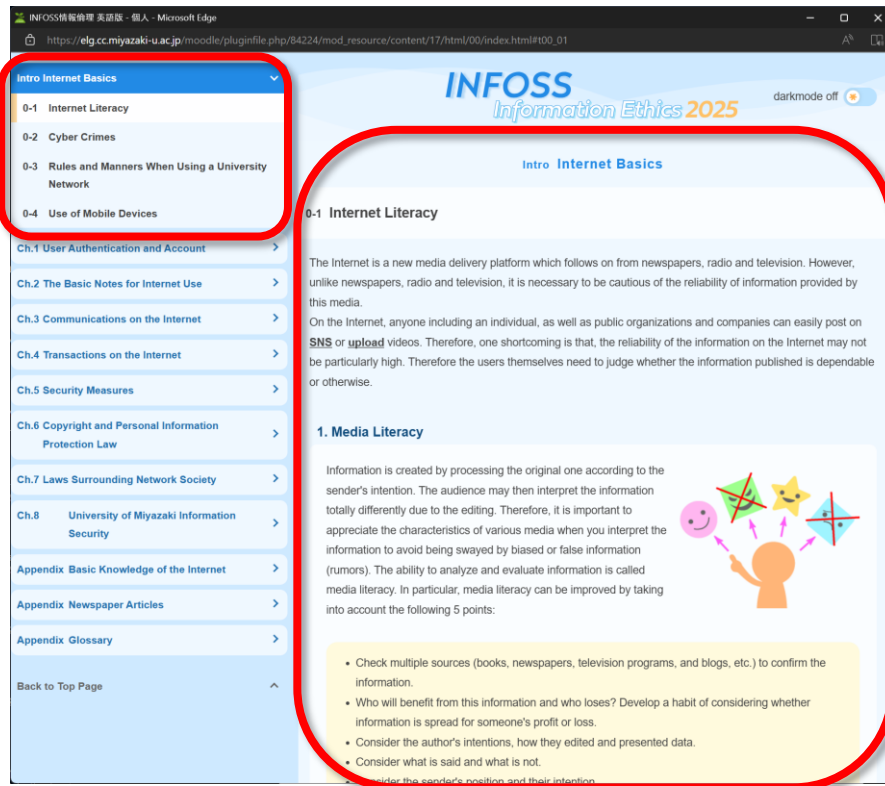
INFOSS情報倫理 英語版 - 個人 - Microsoft Edge

https://elg.cc.miyazaki-u.ac.jp/moodle/pluginfile.php/84224/mod_resource/content/17/html/00/index.html#t00_01

Intro Internet Basics

0-1 Internet Literacy

0-2 Cyber Crimes

0-3 Rules and Manners When Using a University Network

0-4 Use of Mobile Devices

Ch.1 User Authentication and Account

Ch.2 The Basic Notes for Internet Use

Ch.3 Communications on the Internet

Ch.4 Transactions on the Internet

Ch.5 Security Measures

Ch.6 Copyright and Personal Information Protection Law

Ch.7 Laws Surrounding Network Society

Ch.8 University of Miyazaki Information Security

Appendix Basic Knowledge of the Internet

Appendix Newspaper Articles

Appendix Glossary

Back to Top Page

INFOSS Information Ethics 2025

darkmode off

Intro Internet Basics

0-1 Internet Literacy

The Internet is a new media delivery platform which follows on from newspapers, radio and television. However, unlike newspapers, radio and television, it is necessary to be cautious of the reliability of information provided by this media.
On the Internet, anyone including an individual, as well as public organizations and companies can easily post on SNS or upload videos. Therefore, one shortcoming is that, the reliability of the information on the Internet may not be particularly high. Therefore the users themselves need to judge whether the information published is dependable or otherwise.

1. Media Literacy

Information is created by processing the original one according to the sender's intention. The audience may then interpret the information totally differently due to the editing. Therefore, it is important to appreciate the characteristics of various media when you interpret the information to avoid being swayed by biased or false information (rumors). The ability to analyze and evaluate information is called media literacy. In particular, media literacy can be improved by taking into account the following 5 points:

- Check multiple sources (books, newspapers, television programs, and blogs, etc.) to confirm the information.
- Who will benefit from this information and who loses? Develop a habit of considering whether information is spread for someone's profit or loss.
- Consider the author's intentions, how they edited and presented data.
- Consider what is said and what is not.
- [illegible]sider the sender's position and their intention.